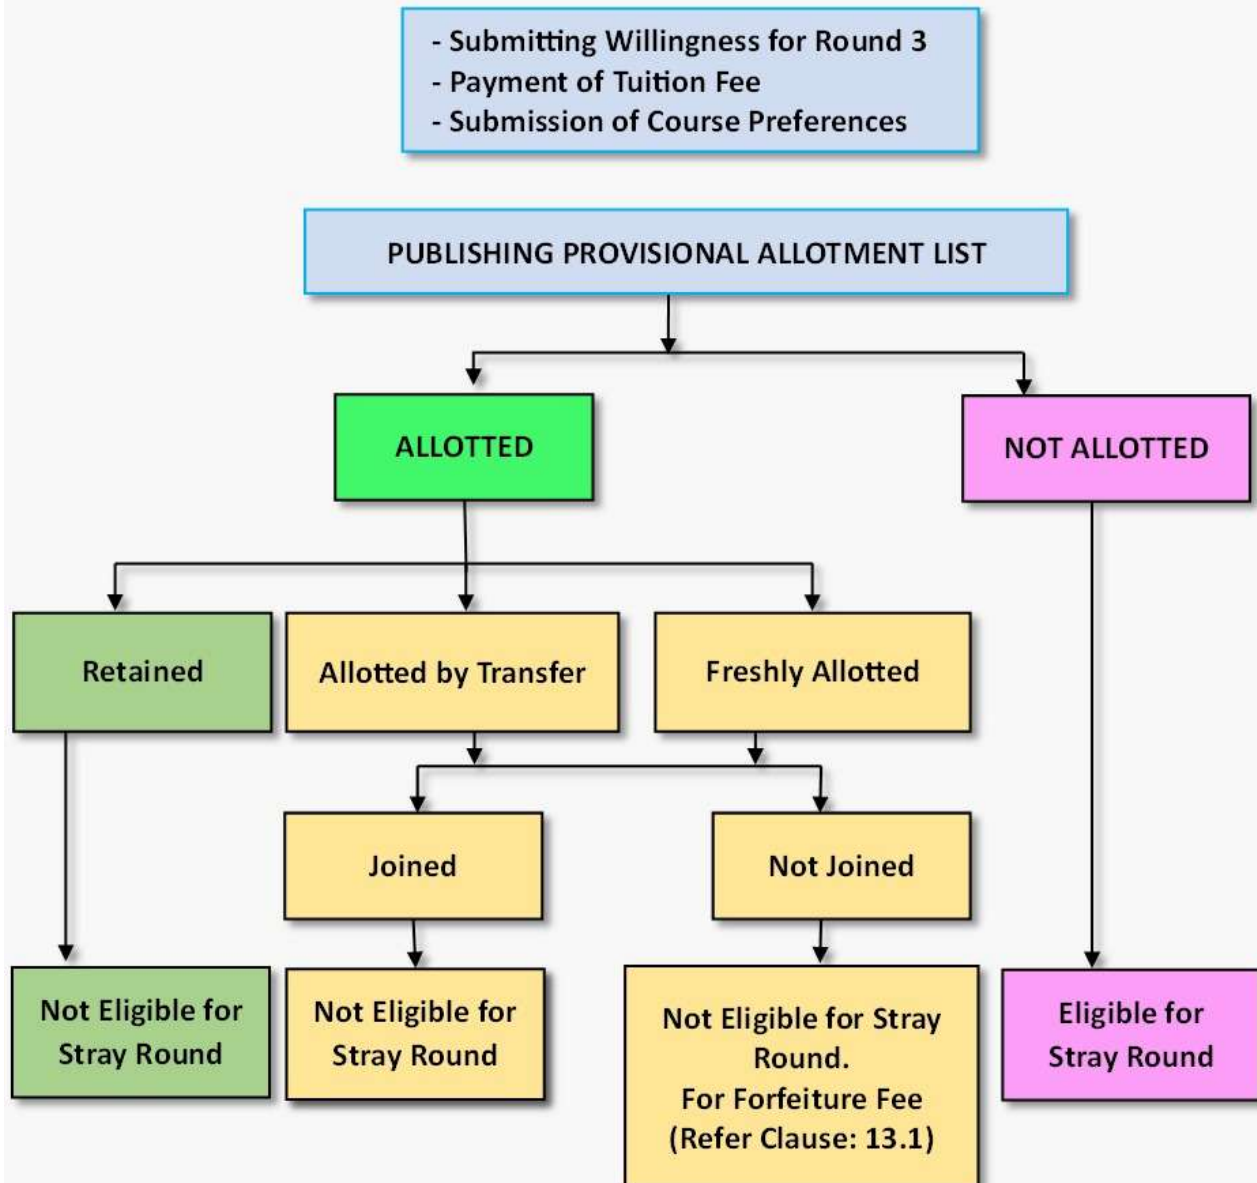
- Submitting Willingness for Round 3
- Payment of Tuition Fee
- Submission of Course Preferences

PUBLISHING PROVISIONAL ALLOTMENT LIST

ALLOTTED

NOT ALLOTTED

Retained

Allotted by Transfer

Freshly Allotted

Joined

Not Joined

Not Eligible for Stray Round

Not Eligible for Stray Round

Not Eligible for Stray Round.
For Forfeiture Fee
(Refer Clause: 13.1)

Eligible for Stray Round